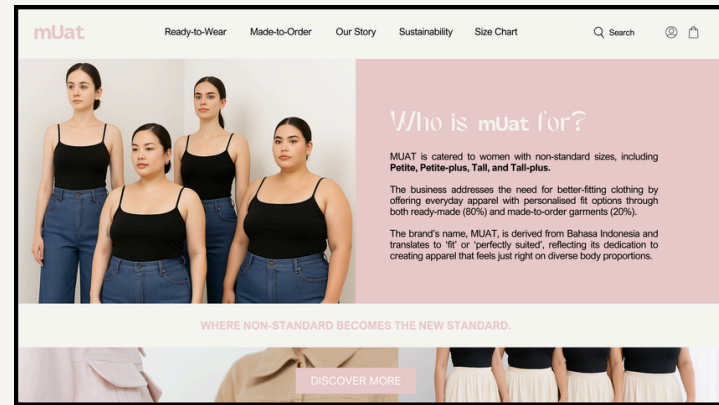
mUat

Ready-to-Wear Made-to-Order Our Story Sustainability Size Chart Search

Who is mUat for?

MUAT is catered to women with non-standard sizes, including **Petite, Petite-plus, Tall, and Tall-plus.**

The business addresses the need for better-fitting clothing by offering everyday apparel with personalised fit options through both ready-made (80%) and made-to-order garments (20%).

The brand's name, MUAT, is derived from Bahasa Indonesia and translates to 'fit' or 'perfectly suited', reflecting its dedication to creating apparel that feels just right on diverse body proportions.

WHERE NON-STANDARD BECOMES THE NEW STANDARD.

DISCOVER MORE